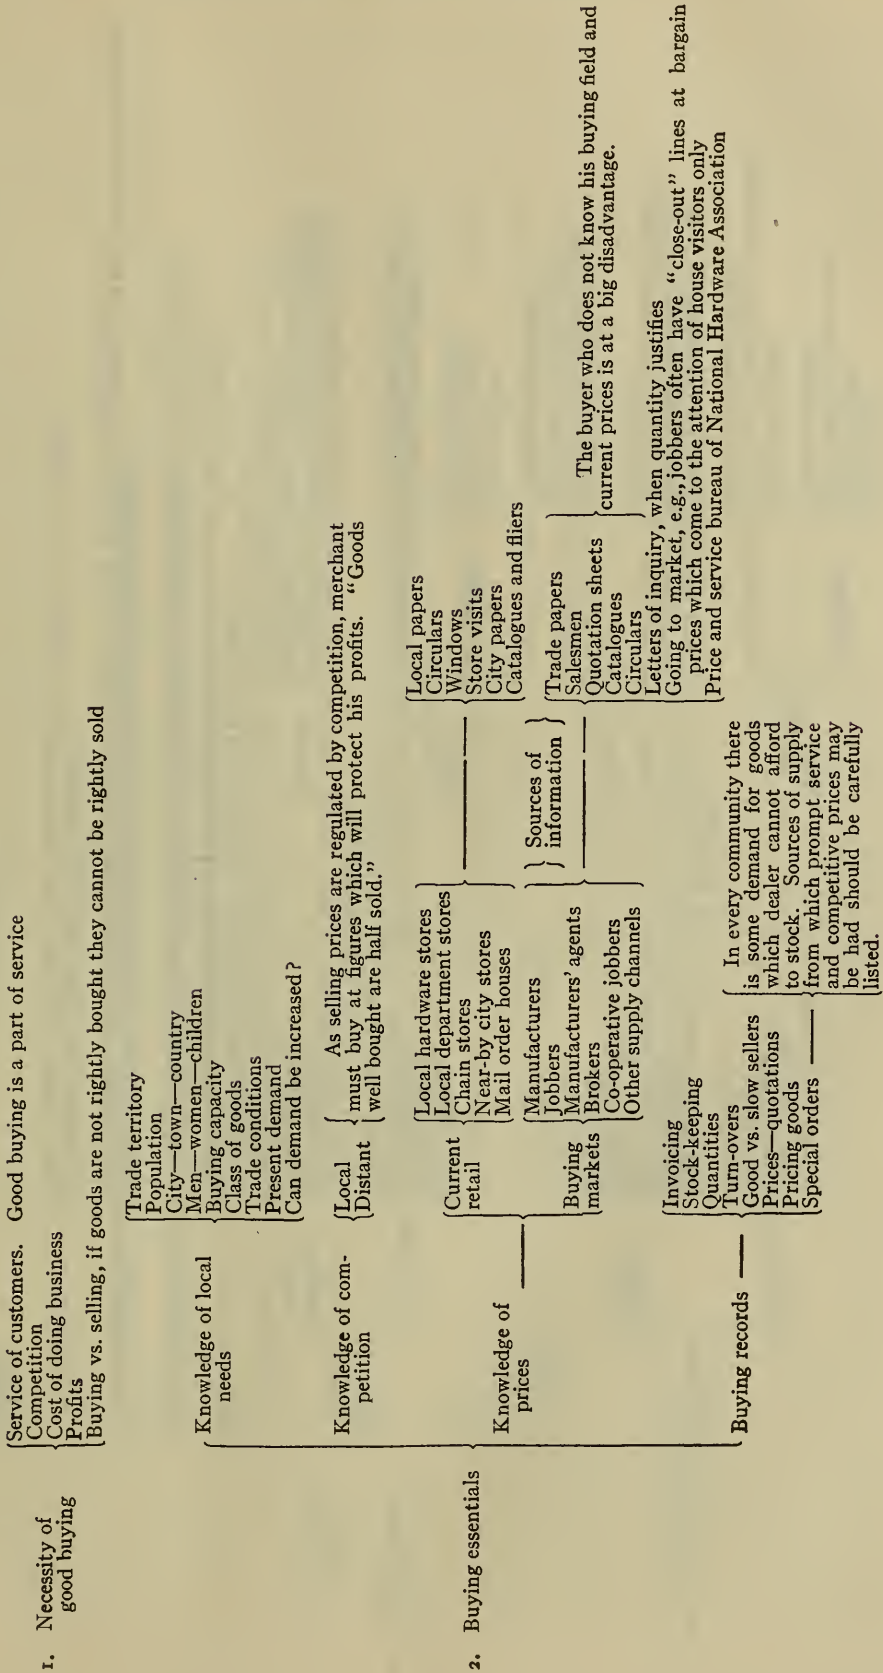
1. Necessity of good buying

Service of customers. Good buying is a part of service
Competition
Cost of doing business
Profits
Buying vs. selling, if goods are not rightly bought they cannot be rightly sold

2. Buying essentials

Knowledge of local needs

Trade territory
Population
City—town—country
Men—women—children
Buying capacity
Class of goods
Trade conditions
Present demand
Can demand be increased?

Knowledge of competition

Local
Distant

As selling prices are regulated by competition, merchant must buy at figures which will protect his profits. "Goods well bought are half sold."

Knowledge of prices

Current retail

Local hardware stores
Local department stores
Chain stores
Near-by city stores
Mail order houses

Sources of information

Local papers
Circulars
Windows
Store visits
City papers
Catalogues and fliers

Buying markets

Manufacturers
Jobbers
Manufacturers' agents
Brokers
Co-operative jobbers
Other supply channels

Trade papers
Salesmen
Quotation sheets
Catalogues
Circulars

The buyer who does not know his buying field and current prices is at a big disadvantage.

Letters of inquiry, when quantity justifies
Going to market, e.g., jobbers often have "close-out" lines at bargain prices which come to the attention of house visitors only
Price and service bureau of National Hardware Association

Buying records

Invoicing
Stock-keeping
Quantities
Turn-overs
Good vs. slow sellers
Prices—quotations
Pricing goods
Special orders

In every community there is some demand for goods which dealer cannot afford to stock. Sources of supply from which prompt service and competitive prices may be had should be carefully listed.